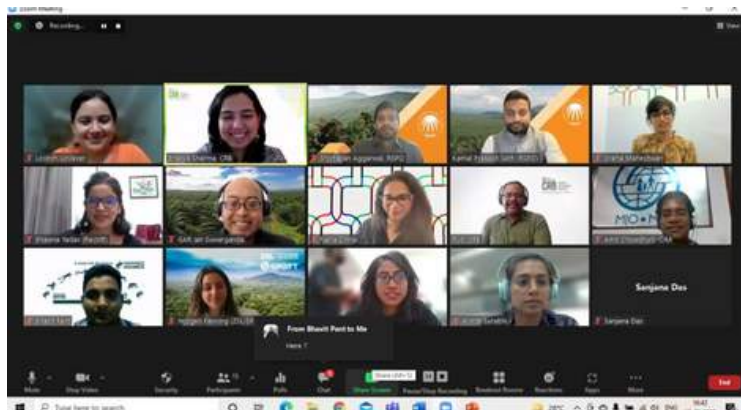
Zoom Meeting

Recording...

View

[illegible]

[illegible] Sharma, CRB

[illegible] Aggarwal, RSPO

Kamal Prakash Seth, RSPO

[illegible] Maheshwari

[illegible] Yadav (Reckitt)

GAR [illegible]

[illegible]

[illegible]

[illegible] Choudhury - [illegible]

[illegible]

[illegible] (WWF)

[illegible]

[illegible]

Sanjana Das

Sanjana Das

From Bhavit Pant to Me

Here ?

Mute

Stop Video

Security

Participants

Polls

Chat

Share Screen

Pause/Stop Recording

Breakout Rooms

Reactions

Apps

More

End

Type here to search